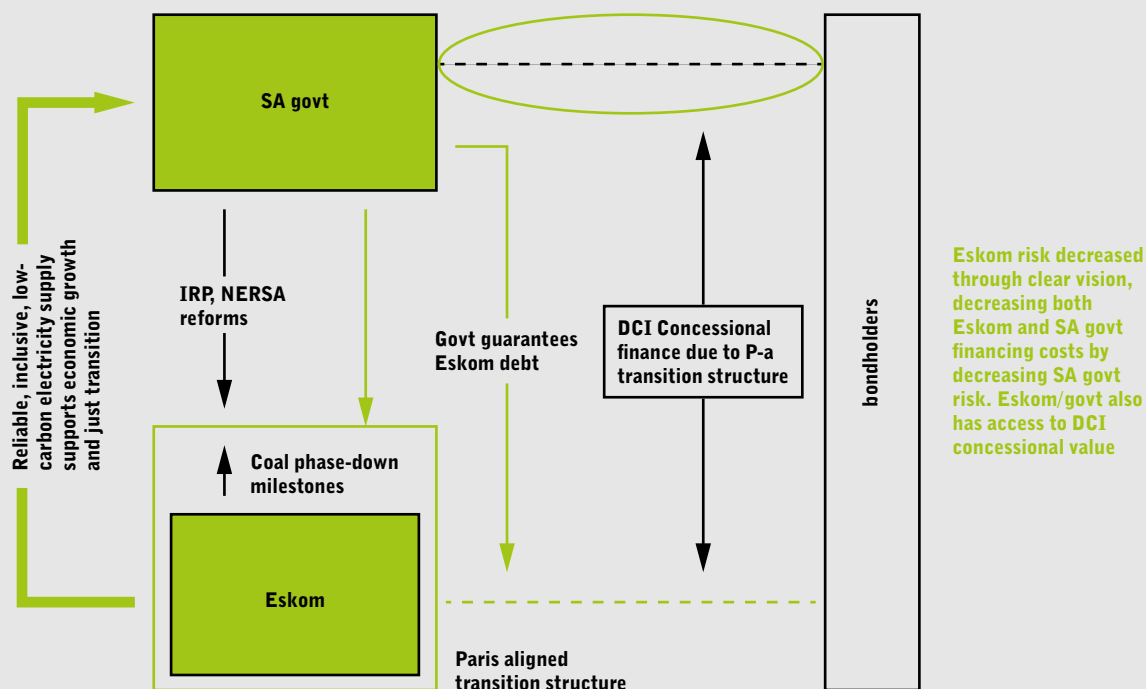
SA govt

Reliable, inclusive, low-carbon electricity supply supports economic growth and just transition

IRP, NERSA reforms

Govt guarantees Eskom debt

DCI Concessional finance due to P-a transition structure

bondholders

Eskom risk decreased through clear vision, decreasing both Eskom and SA govt financing costs by decreasing SA govt risk. Eskom/govt also has access to DCI concessional value

Coal phase-down milestones

Eskom

Paris aligned transition structure